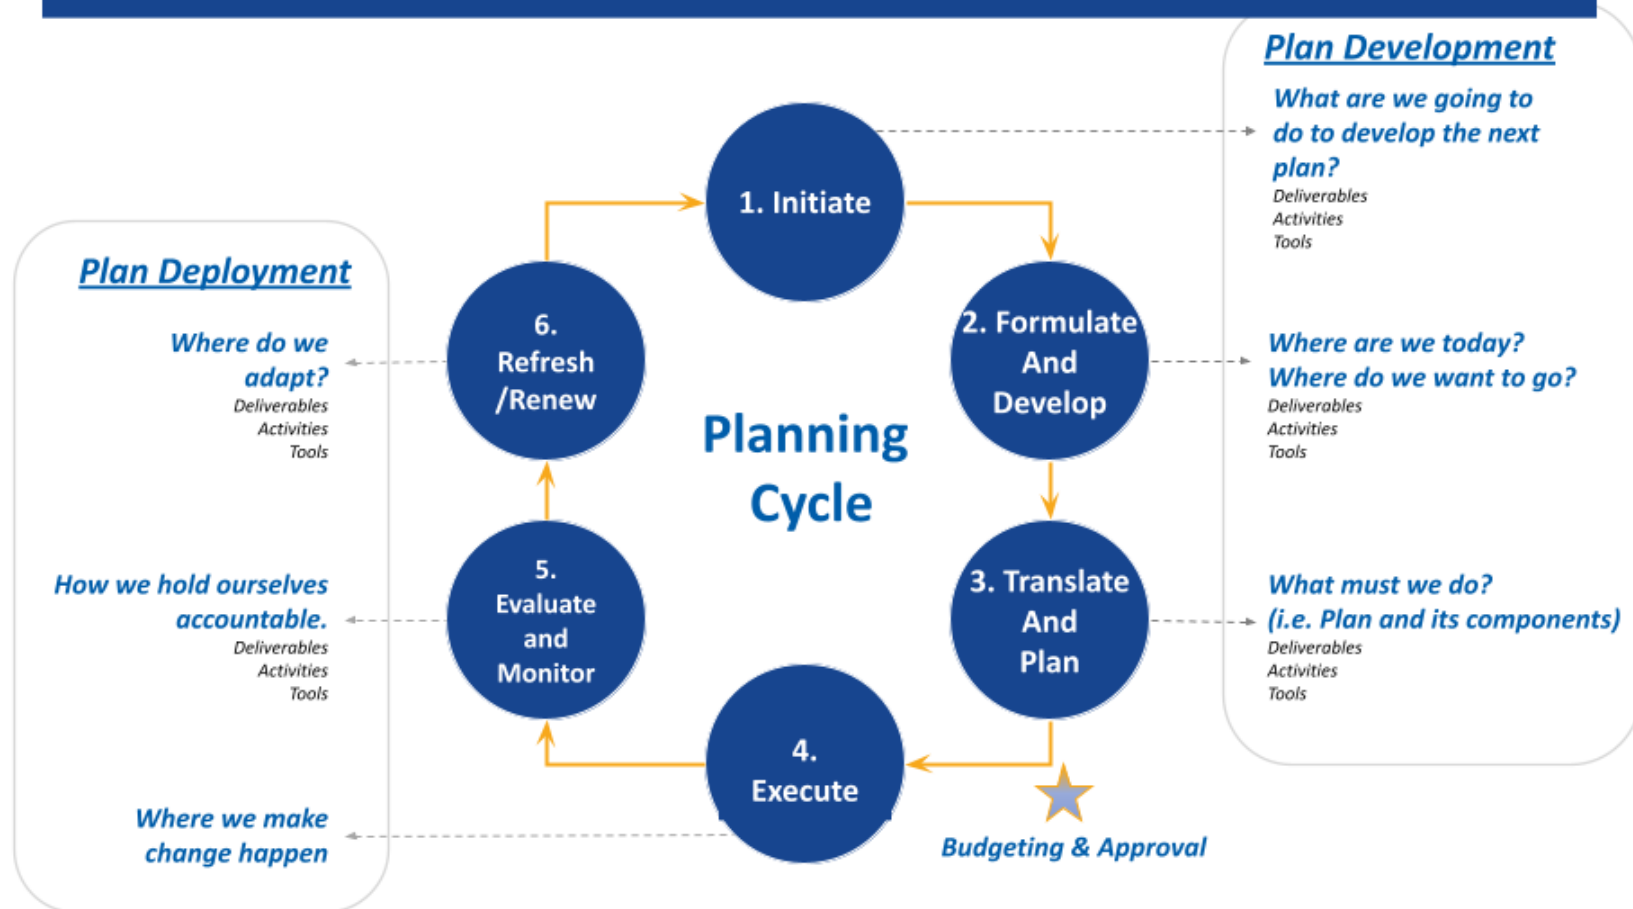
Plan Development

What are we going to do to develop the next plan?
Deliverables
Activities
Tools

Plan Deployment

Where do we adapt?
Deliverables
Activities
Tools

1. Initiate

2. Formulate And Develop

Where are we today?
Where do we want to go?
Deliverables
Activities
Tools

6. Refresh /Renew

Planning Cycle

5. Evaluate and Monitor

3. Translate And Plan

How we hold ourselves accountable.
Deliverables
Activities
Tools

What must we do?
(i.e. Plan and its components)
Deliverables
Activities
Tools

4. Execute

Where we make change happen

Budgeting & Approval